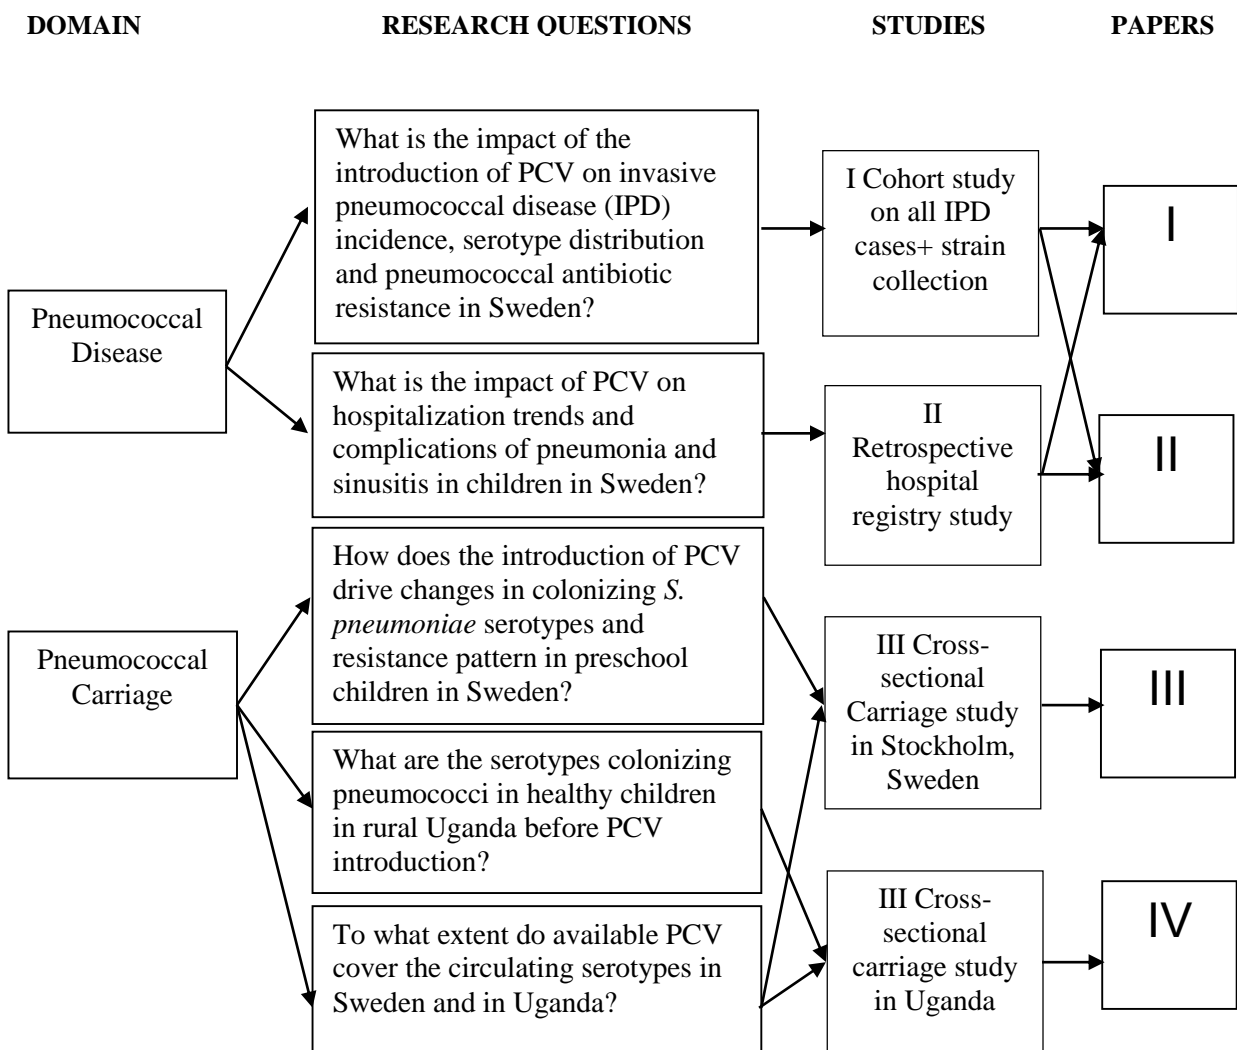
DOMAIN

RESEARCH QUESTIONS

STUDIES

PAPERS

Pneumococcal Disease

What is the impact of the introduction of PCV on invasive pneumococcal disease (IPD) incidence, serotype distribution and pneumococcal antibiotic resistance in Sweden?

I Cohort study on all IPD cases+ strain collection

I

What is the impact of PCV on hospitalization trends and complications of pneumonia and sinusitis in children in Sweden?

II Retrospective hospital registry study

II

Pneumococcal Carriage

How does the introduction of PCV drive changes in colonizing *S. pneumoniae* serotypes and resistance pattern in preschool children in Sweden?

III Cross-sectional Carriage study in Stockholm, Sweden

III

What are the serotypes colonizing pneumococci in healthy children in rural Uganda before PCV introduction?

To what extent do available PCV cover the circulating serotypes in Sweden and in Uganda?

III Cross-sectional carriage study in Uganda

IV